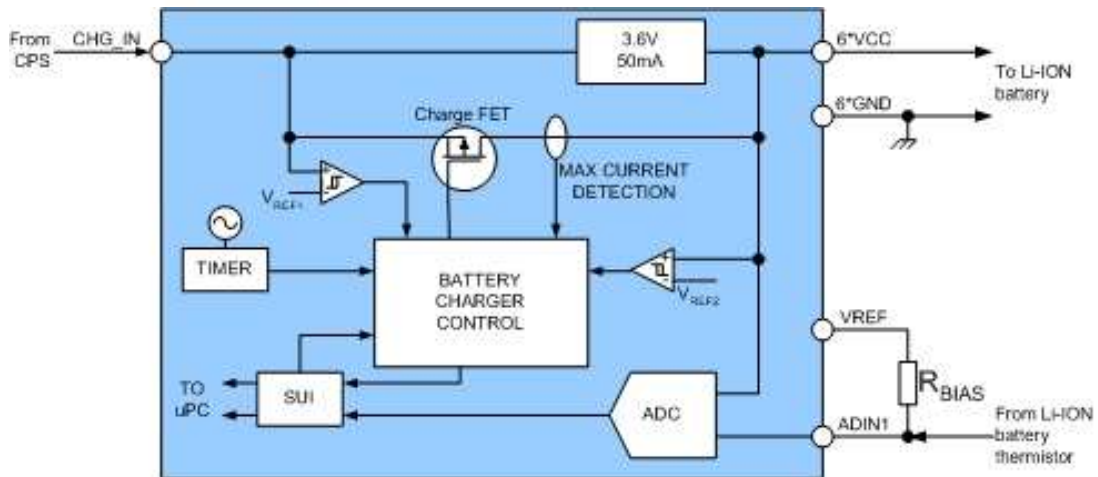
From CPS

CHG_IN

3.6V 50mA

6*VCC

To Li-ION battery

6*GND

Charge FET

MAX CURRENT DETECTION

$V_{REF1}$

TIMER

BATTERY CHARGER CONTROL

$V_{REF2}$

VREF

$R_{BIAS}$

TO uPC

SUI

ADC

ADIN1

From Li-ION battery thermistor